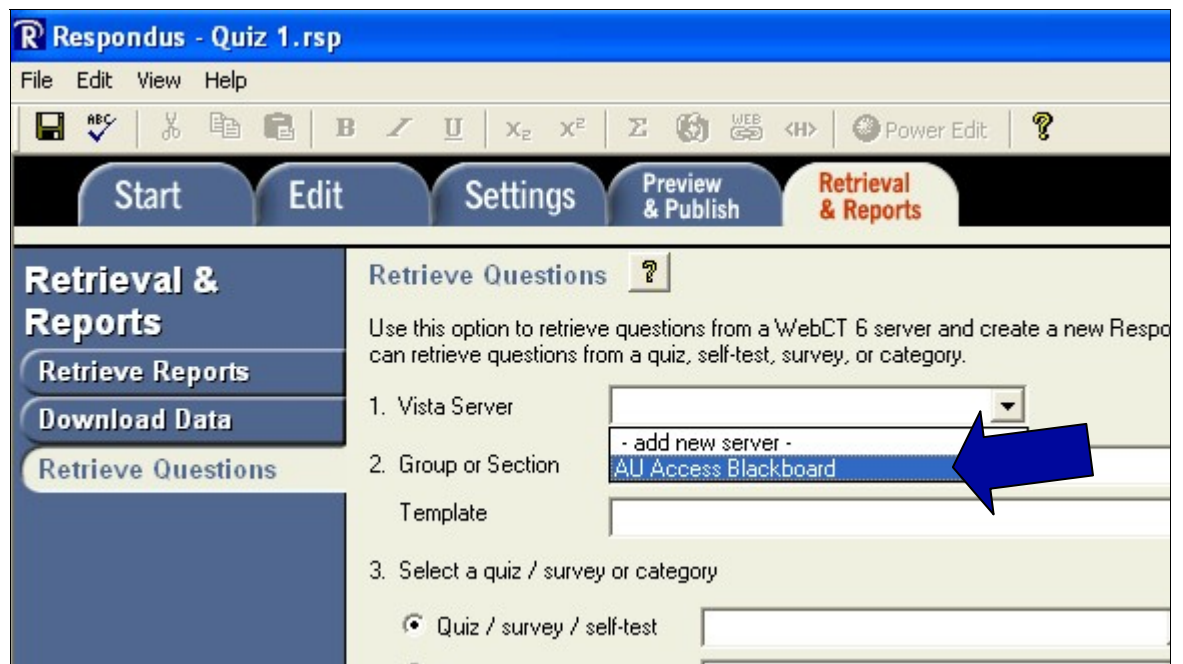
R Respondus - Quiz 1.rsp

File Edit View Help

B I U $X_2$ $X^2$ Σ WEB <H> Power Edit ?

Start Edit Settings Preview & Publish Retrieval & Reports

Retrieval & Reports

Retrieve Reports

Download Data

Retrieve Questions

Retrieve Questions ?

Use this option to retrieve questions from a WebCT 6 server and create a new Respo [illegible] can retrieve questions from a quiz, self-test, survey, or category.

1. Vista Server

- add new server -

AU Access Blackboard

2. Group or Section

Template

3. Select a quiz / survey or category

Quiz / survey / self-test